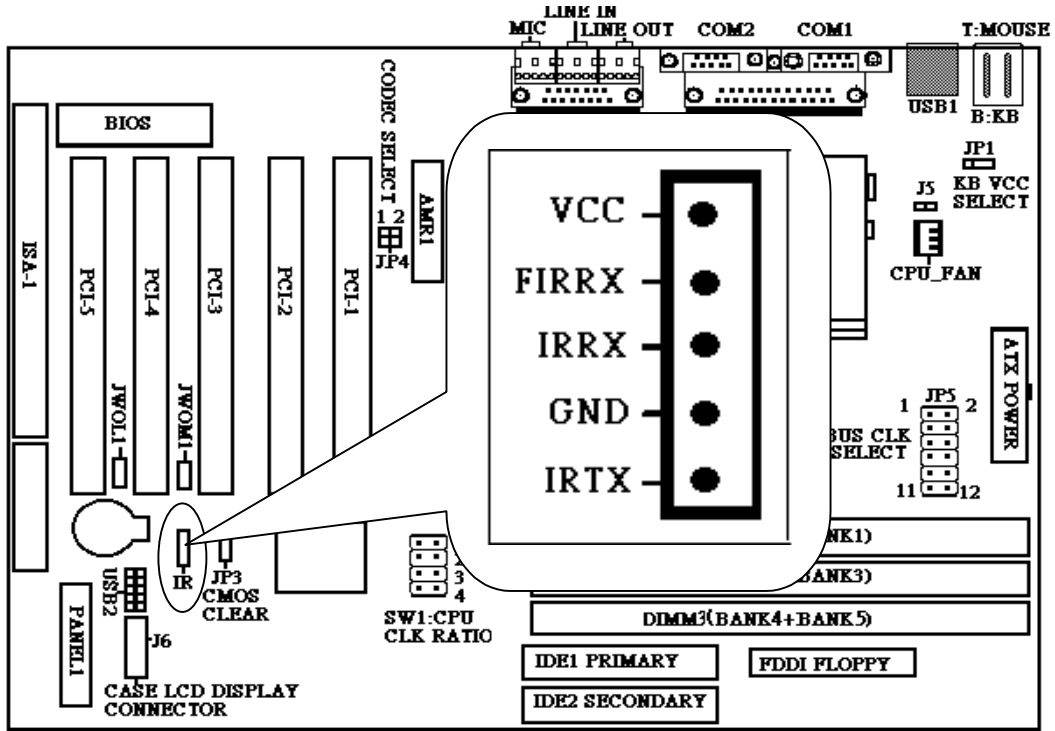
LINE IN
MIC
LINE OUT
COM2
COM1
T:MOUSE
USB1
B:KB
BIOS
CODEC SELECT
1 2
JP4
AMR1
JP1
KB VCC SELECT
J5
CPU_FAN
ISA-1
PCI-5
PCI-4
PCI-3
PCI-2
PCI-1
VCC
FIRRX
IRRX
GND
IRTX
ATX POWER
JWOL1
JWOM1
1
JP5
2
BUS CLK SELECT
11
12
NK1)
IR
JP3
CMOS CLEAR
USB2
3
4
BANK3)
SW1:CPU CLK RATIO
DIMM3(BANK4+BANK5)
PANEL1
J6
IDE1 PRIMARY
FDDI FLOPPY
CASE LCD DISPLAY CONNECTOR
IDE2 SECONDARY